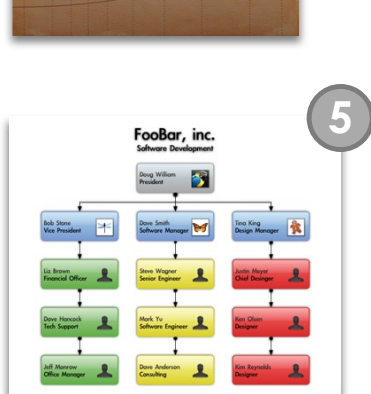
5

FooBar, inc.
Software Development

Doug William
President

Bob Stone
Vice President

Dave Smith
Software Manager

Tina King
Design Manager

Liz Brown
Financial Officer

Steve Wagner
Senior Engineer

Justin Meyer
Chief Designer

Dave Hancock
Tech Support

Mark Yu
Software Engineer

Ken Olson
Designer

Jeff Manrow
Office Manager

Dave Anderson
Consulting

Kim Reynolds
Designer